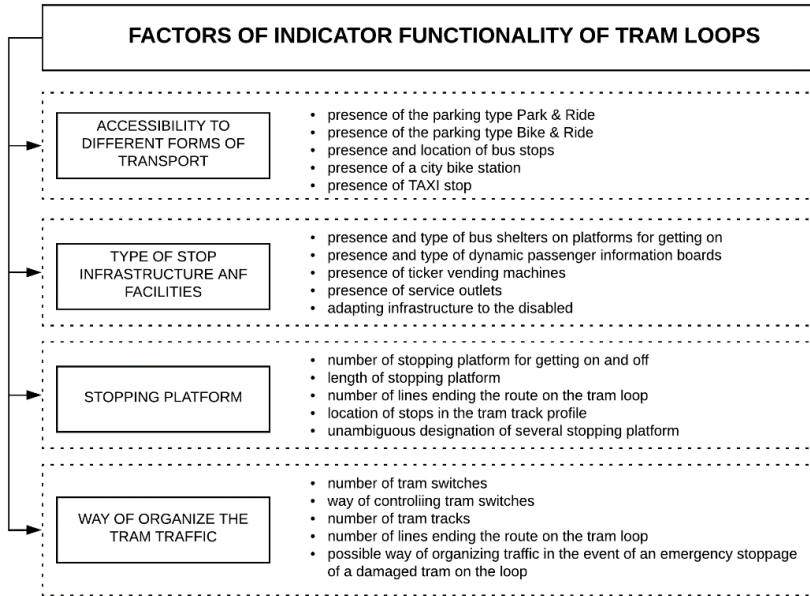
FACTORS OF INDICATOR FUNCTIONALITY OF TRAM LOOPS

ACCESSIBILITY TO DIFFERENT FORMS OF TRANSPORT

- presence of the parking type Park & Ride
- presence of the parking type Bike & Ride
- presence and location of bus stops
- presence of a city bike station
- presence of TAXI stop

TYPE OF STOP INFRASTRUCTURE ANF FACILITIES

- presence and type of bus shelters on platforms for getting on
- presence and type of dynamic passenger information boards
- presence of ticker vending machines
- presence of service outlets
- adapting infrastructure to the disabled

STOPPING PLATFORM

- number of stopping platform for getting on and off
- length of stopping platform
- number of lines ending the route on the tram loop
- location of stops in the tram track profile
- unambiguous designation of several stopping platform

WAY OF ORGANIZE THE TRAM TRAFFIC

- number of tram switches
- way of controliing tram switches
- number of tram tracks
- number of lines ending the route on the tram loop
- possible way of organizing traffic in the event of an emergency stoppage of a damaged tram on the loop